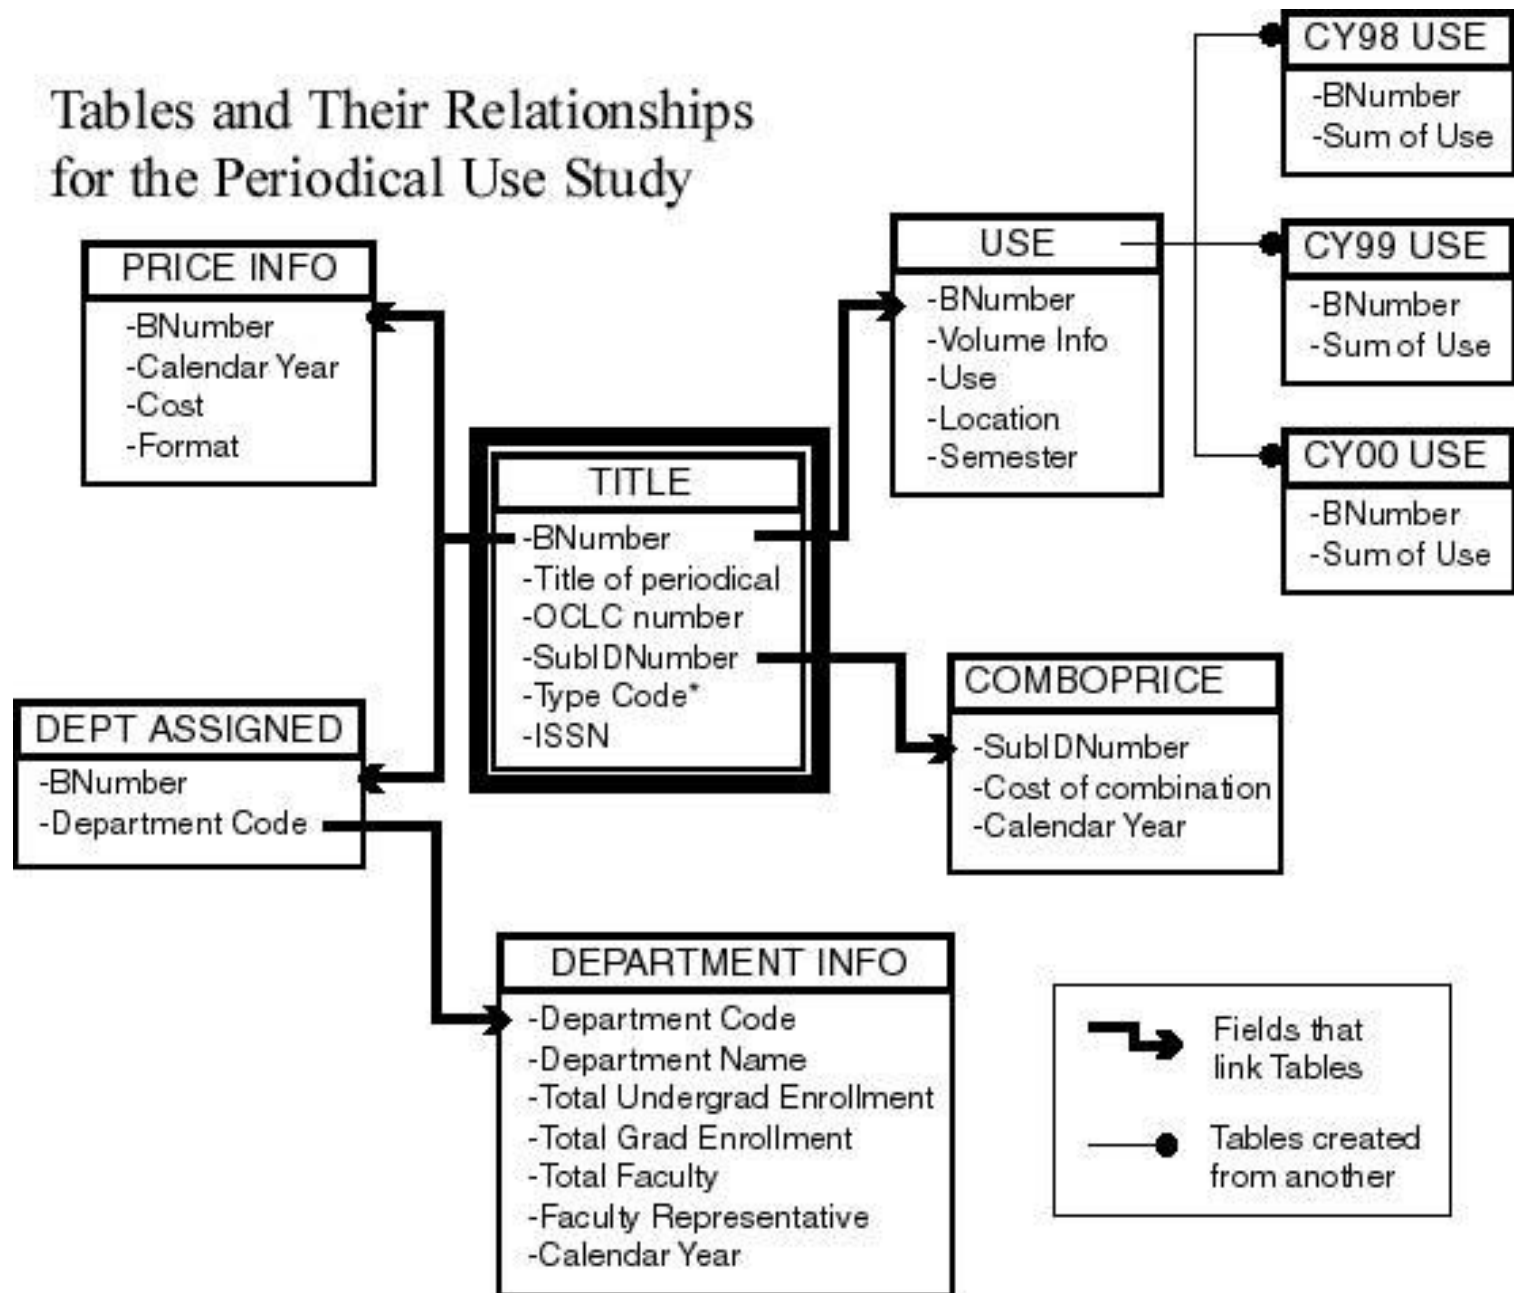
Tables and Their Relationships for the Periodical Use Study

PRICE INFO
-BNumber
-Calendar Year
-Cost
-Format

TITLE
-BNumber
-Title of periodical
-OCLC number
-SubIDNumber
-Type Code*
-ISSN

USE
-BNumber
-Volume Info
-Use
-Location
-Semester

CY98 USE
-BNumber
-Sum of Use

CY99 USE
-BNumber
-Sum of Use

CY00 USE
-BNumber
-Sum of Use

DEPT ASSIGNED
-BNumber
-Department Code

COMBOPRICE
-SubIDNumber
-Cost of combination
-Calendar Year

DEPARTMENT INFO
-Department Code
-Department Name
-Total Undergrad Enrollment
-Total Grad Enrollment
-Total Faculty
-Faculty Representative
-Calendar Year

Fields that link Tables

Tables created from another